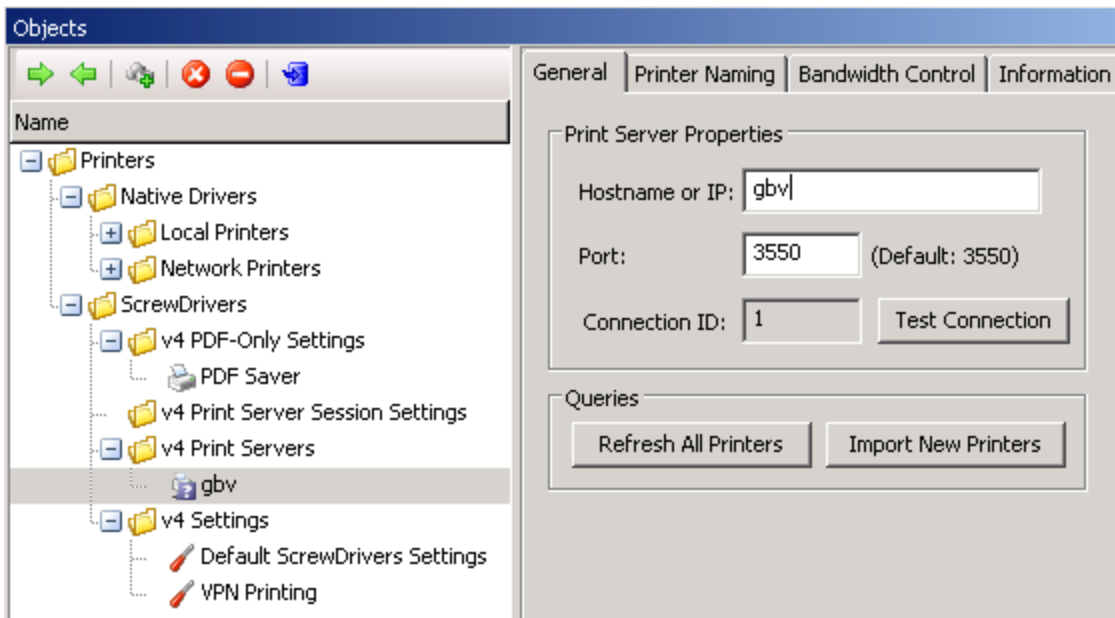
Objects

Name

Printers
Native Drivers
Local Printers
Network Printers
ScrewDrivers
v4 PDF-Only Settings
PDF Saver
v4 Print Server Session Settings
v4 Print Servers
gbv
v4 Settings
Default ScrewDrivers Settings
VPN Printing

General | Printer Naming | Bandwidth Control | Information

Print Server Properties

Hostname or IP: gbv

Port: 3550 (Default: 3550)

Connection ID: 1 Test Connection

Queries

Refresh All Printers Import New Printers